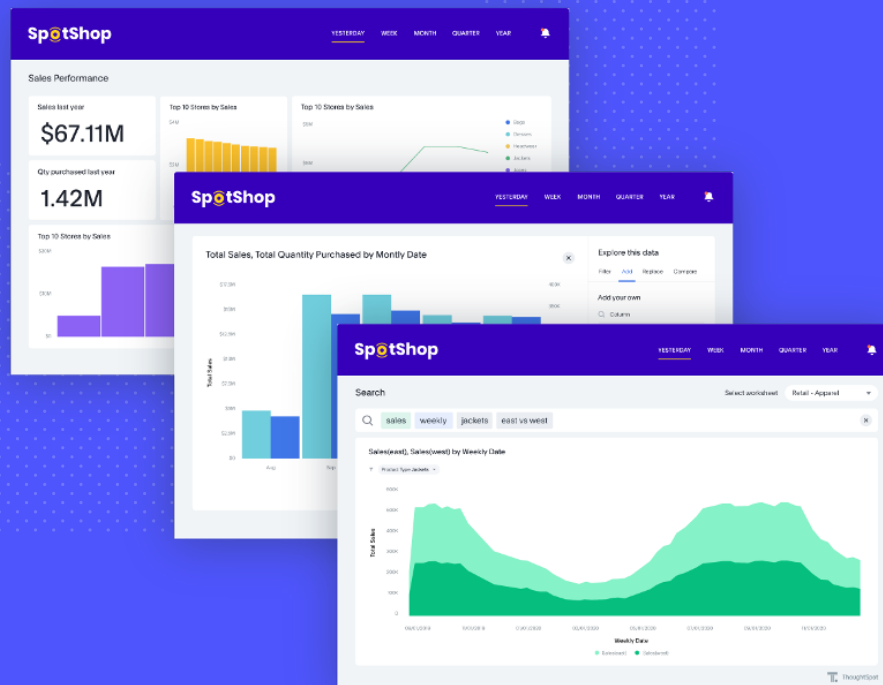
SpotShop
YESTERDAY WEEK MONTH QUARTER YEAR

Sales Performance

Sales last year
$67.11M

Qty purchased last year
1.42M

Top 10 Stores by Sales

Top 10 Stores by Sales

Top 10 Stores by Sales

SpotShop
YESTERDAY WEEK MONTH QUARTER YEAR

Total Sales, Total Quantity Purchased by Montly Date

Explore this data
Filter Add Replace Compare

Add your own
Column

SpotShop
YESTERDAY WEEK MONTH QUARTER YEAR

Search
Select worksheet Retail - Apparel

sales weekly jackets east vs west

Sales(east), Sales(west) by Weekly Date

Product Type Jackets

Total Sales

600K
500K
400K
300K
200K
100K
0

Weekly Date

Sales(east) Sales(west)

ThoughtSpot